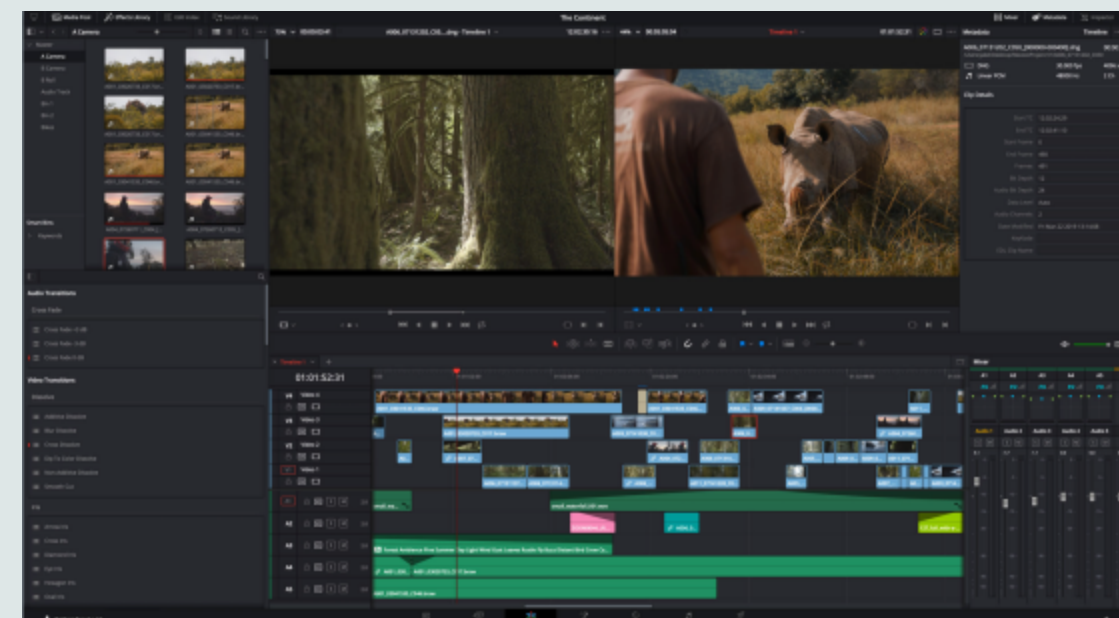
Media Pool
Effects Library
The Continent
Mixer
Metadata
A Camera
Timeline 1
Audio Transitions
Cross Fade
Video Transitions
01:01:52:31
Video 4
Video 3
Video 2
Video 1
Clip Details
Audio 1
Audio 2
Audio 3
Audio 4
Audio 5
A1
A2
A3
A4
A5
V4
V3
V2
V1
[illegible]